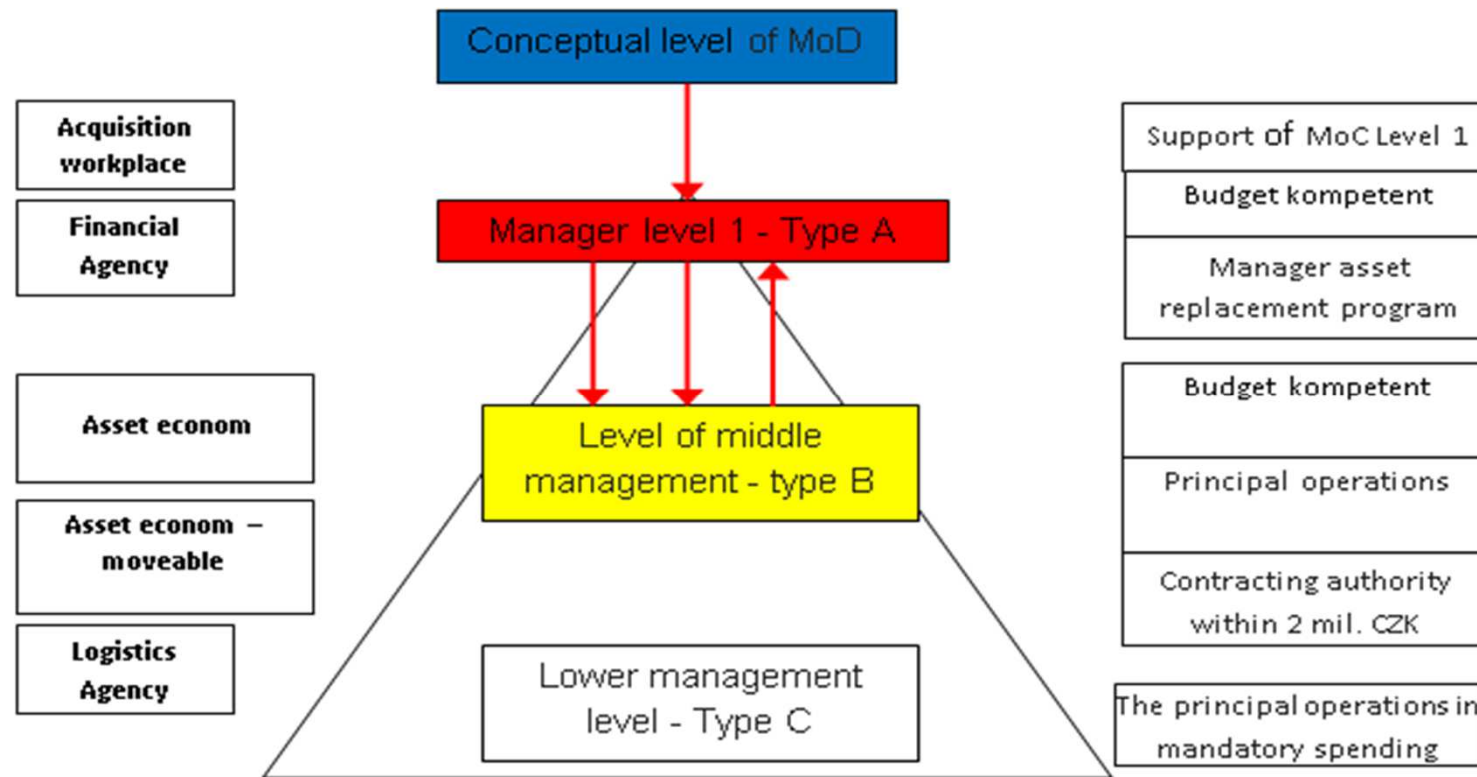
Conceptual level of MoD

Acquisition workplace

Financial Agency

Manager level 1 - Type A

Support of MoC Level 1

Budget kompetent

Manager asset replacement program

Asset econom

Asset econom – moveable

Logistics Agency

Level of middle management - type B

Budget kompetent

Principal operations

Contracting authority within 2 mil. CZK

Lower management level - Type C

The principal operations in mandatory spending